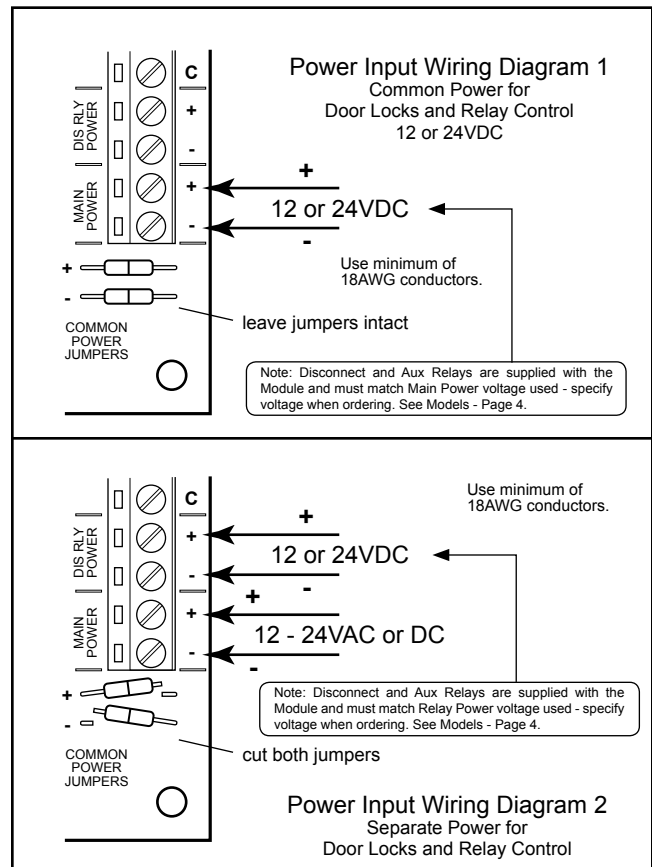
Power Input Wiring Diagram 1
Common Power for
Door Locks and Relay Control
12 or 24VDC

C
+
-
+
-

DIS RLY POWER
MAIN POWER

+
12 or 24VDC
-

Use minimum of
18AWG conductors.

+
-
COMMON POWER JUMPERS

leave jumpers intact

Note: Disconnect and Aux Relays are supplied with the Module and must match Main Power voltage used - specify voltage when ordering. See Models - Page 4.

C
+
-
+
-

DIS RLY POWER
MAIN POWER

Use minimum of
18AWG conductors.

+
12 or 24VDC
-
+
12 - 24VAC or DC
-

Note: Disconnect and Aux Relays are supplied with the Module and must match Relay Power voltage used - specify voltage when ordering. See Models - Page 4.

+
-
COMMON POWER JUMPERS

cut both jumpers

Power Input Wiring Diagram 2
Separate Power for
Door Locks and Relay Control